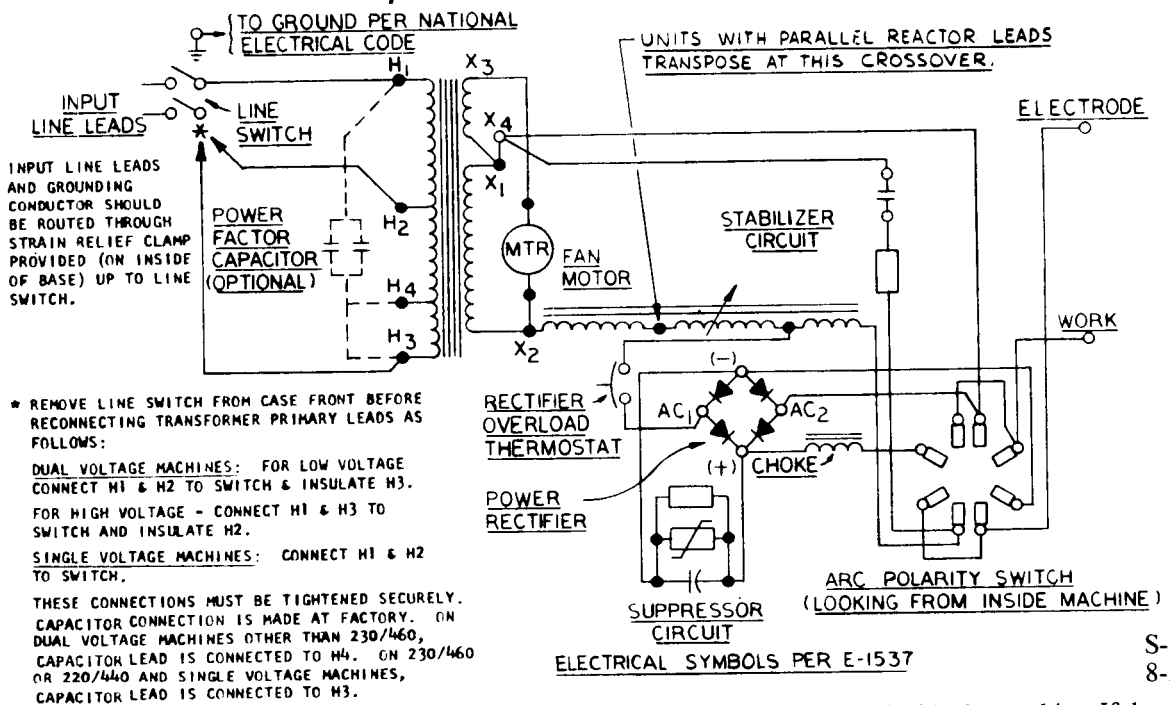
TO GROUND PER NATIONAL ELECTRICAL CODE

INPUT LINE LEADS

LINE SWITCH

INPUT LINE LEADS AND GROUNDING CONDUCTOR SHOULD BE ROUTED THROUGH STRAIN RELIEF CLAMP PROVIDED (ON INSIDE OF BASE) UP TO LINE SWITCH.

POWER FACTOR CAPACITOR (OPTIONAL)

$H_1$

$H_2$

$H_4$

$H_3$

$X_3$

$X_4$

$X_1$

$X_2$

MTR

FAN MOTOR

UNITS WITH PARALLEL REACTOR LEADS TRANSPOSE AT THIS CROSSOVER.

STABILIZER CIRCUIT

ELECTRODE

WORK

(−)

(+)

$AC_1$

$AC_2$

RECTIFIER OVERLOAD THERMOSTAT

CHOKE

POWER RECTIFIER

SUPPRESSOR CIRCUIT

ARC POLARITY SWITCH (LOOKING FROM INSIDE MACHINE)

ELECTRICAL SYMBOLS PER E-1537

* REMOVE LINE SWITCH FROM CASE FRONT BEFORE RECONNECTING TRANSFORMER PRIMARY LEADS AS FOLLOWS:

DUAL VOLTAGE MACHINES: FOR LOW VOLTAGE CONNECT H1 & H2 TO SWITCH & INSULATE H3.

FOR HIGH VOLTAGE - CONNECT H1 & H3 TO SWITCH AND INSULATE H2.

SINGLE VOLTAGE MACHINES: CONNECT H1 & H2 TO SWITCH.

THESE CONNECTIONS MUST BE TIGHTENED SECURELY. CAPACITOR CONNECTION IS MADE AT FACTORY. ON DUAL VOLTAGE MACHINES OTHER THAN 230/460, CAPACITOR LEAD IS CONNECTED TO H4. ON 230/460 OR 220/440 AND SINGLE VOLTAGE MACHINES, CAPACITOR LEAD IS CONNECTED TO H3.

S-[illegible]
8-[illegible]